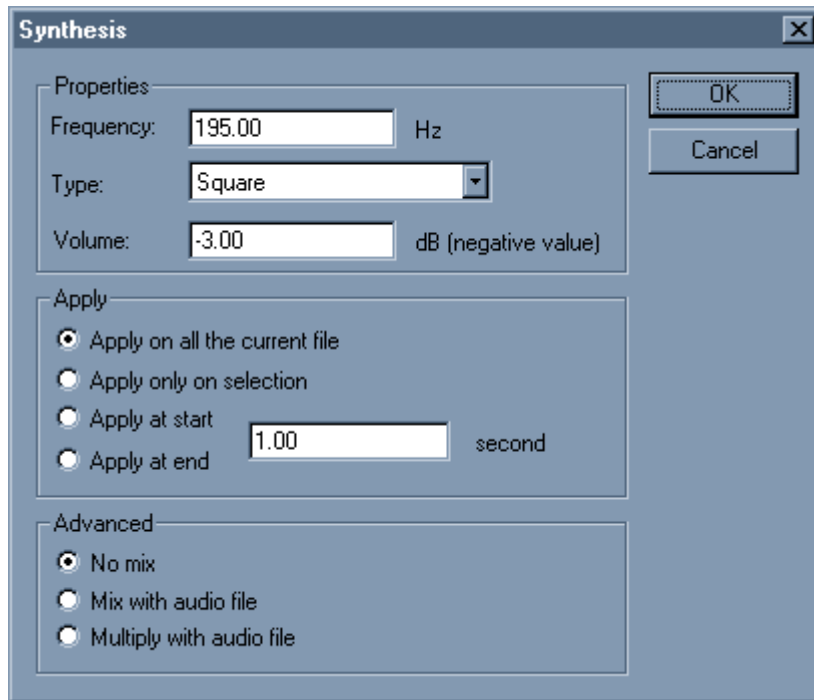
Synthesis

Properties

Frequency: 195.00 Hz

Type: Square

Volume: -3.00 dB (negative value)

OK

Cancel

Apply

Apply on all the current file

Apply only on selection

Apply at start

Apply at end

1.00 second

Advanced

No mix

Mix with audio file

Multiply with audio file